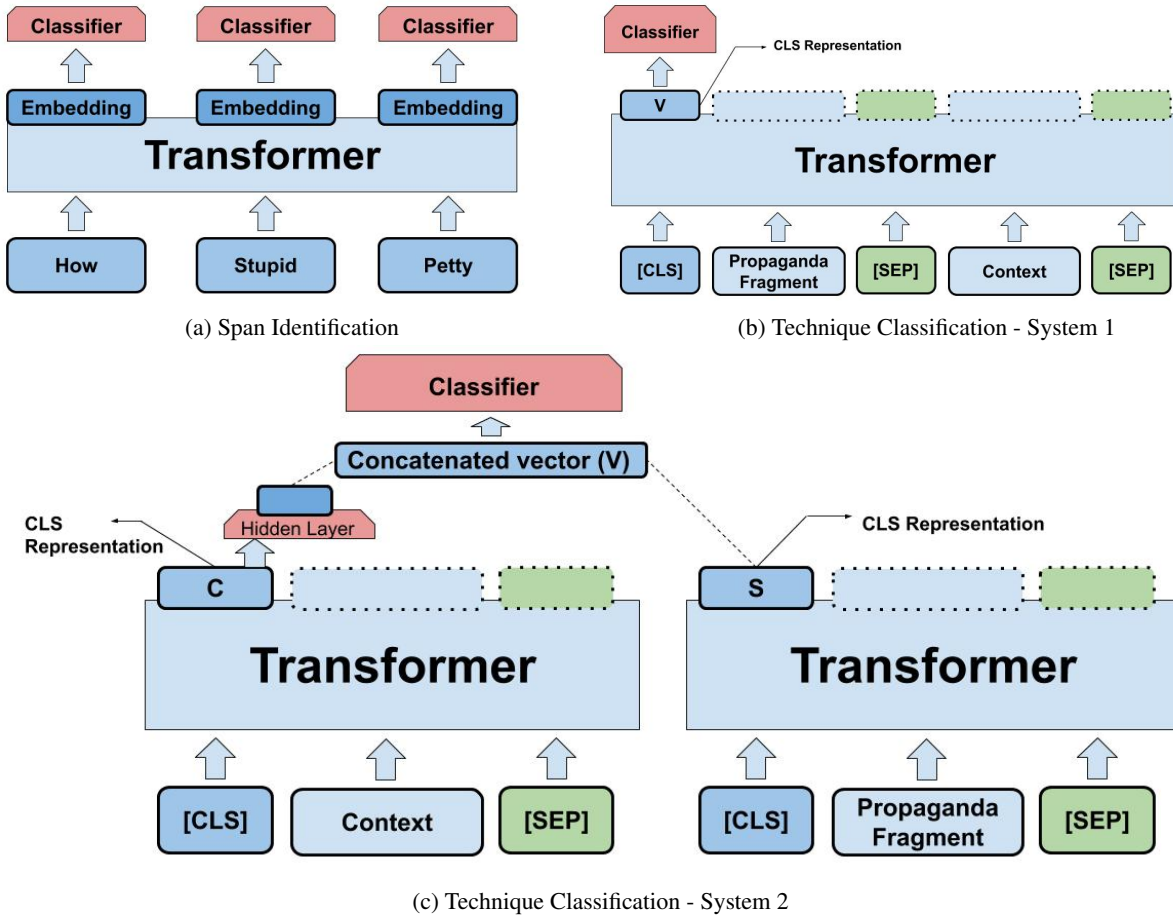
Classifier
Classifier
Classifier
Embedding
Embedding
Embedding
Transformer
How
Stupid
Petty

(a) Span Identification

Classifier
CLS Representation
V
Transformer
[CLS]
Propaganda Fragment
[SEP]
Context
[SEP]

(b) Technique Classification - System 1

Classifier
Concatenated vector (V)
Hidden Layer
CLS Representation
C
Transformer
[CLS]
Context
[SEP]
CLS Representation
S
Transformer
[CLS]
Propaganda Fragment
[SEP]

(c) Technique Classification - System 2